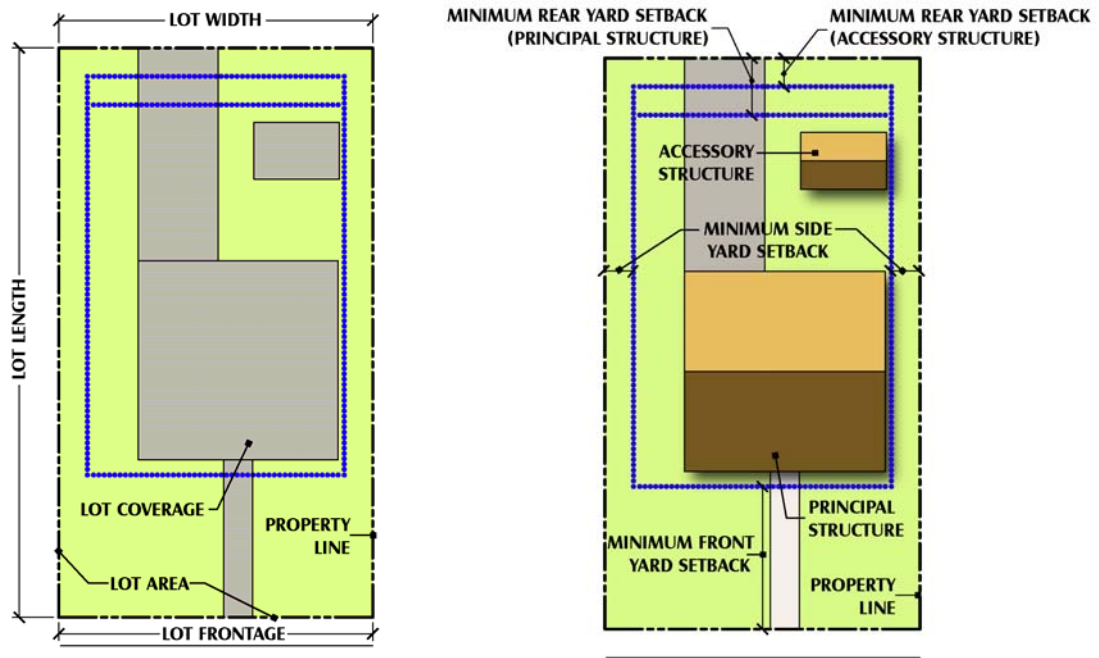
LOT WIDTH

LOT LENGTH

LOT COVERAGE

PROPERTY LINE

LOT AREA

LOT FRONTAGE

MINIMUM REAR YARD SETBACK (PRINCIPAL STRUCTURE)

MINIMUM REAR YARD SETBACK (ACCESSORY STRUCTURE)

ACCESSORY STRUCTURE

MINIMUM SIDE YARD SETBACK

PRINCIPAL STRUCTURE

MINIMUM FRONT YARD SETBACK

PROPERTY LINE